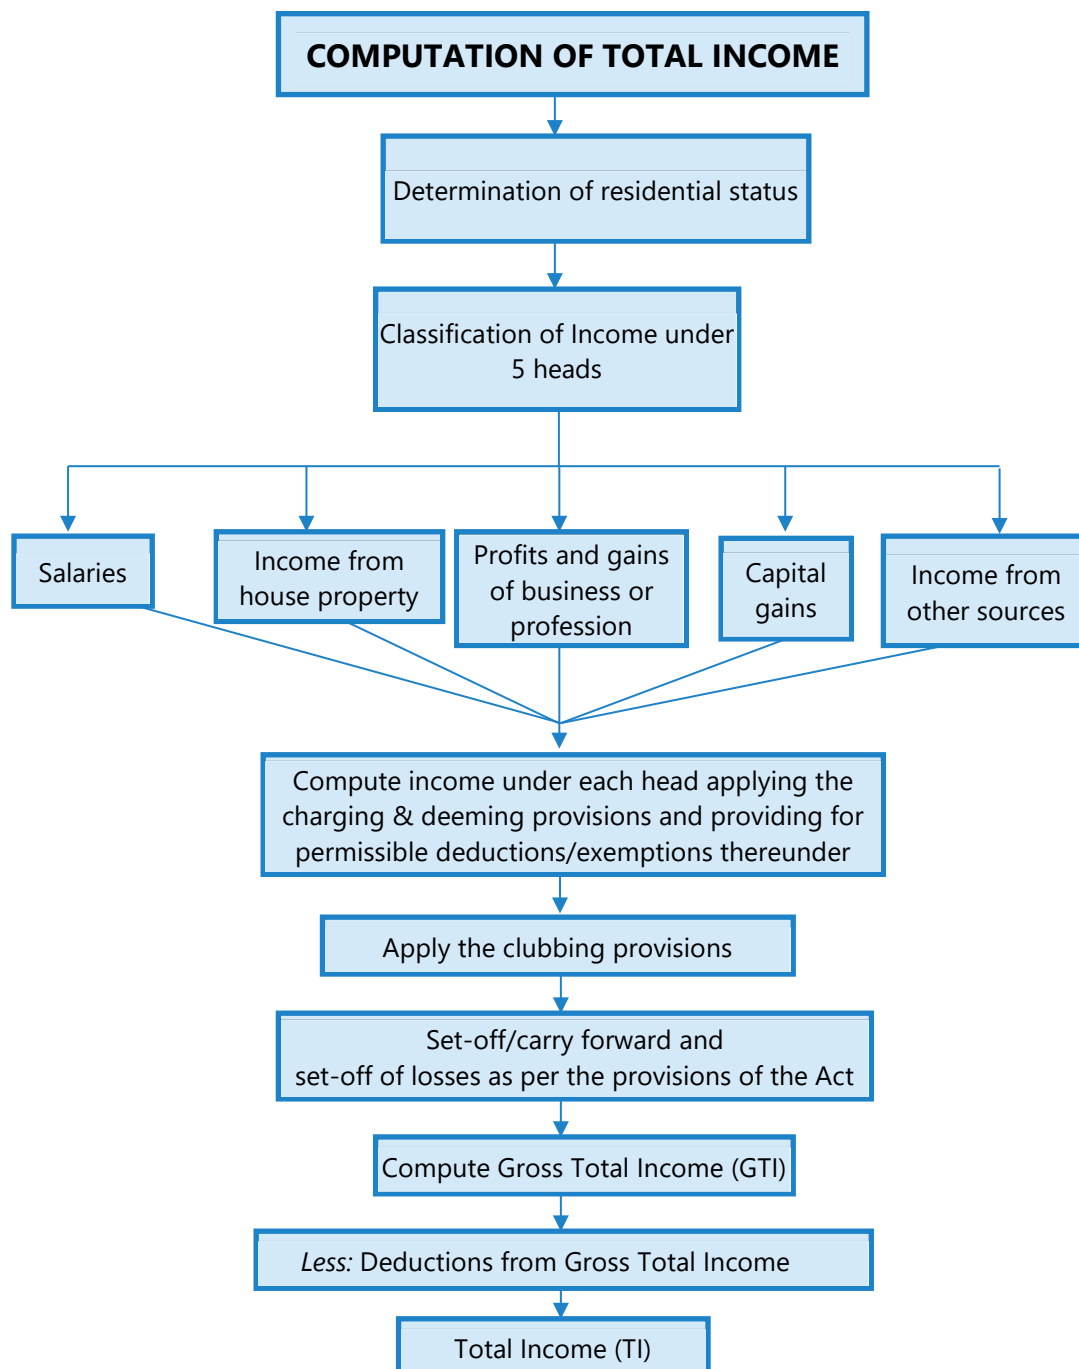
COMPUTATION OF TOTAL INCOME

Determination of residential status

Classification of Income under 5 heads

Salaries

Income from house property

Profits and gains of business or profession

Capital gains

Income from other sources

Compute income under each head applying the charging & deeming provisions and providing for permissible deductions/exemptions thereunder

Apply the clubbing provisions

Set-off/carry forward and set-off of losses as per the provisions of the Act

Compute Gross Total Income (GTI)

Less: Deductions from Gross Total Income

Total Income (TI)